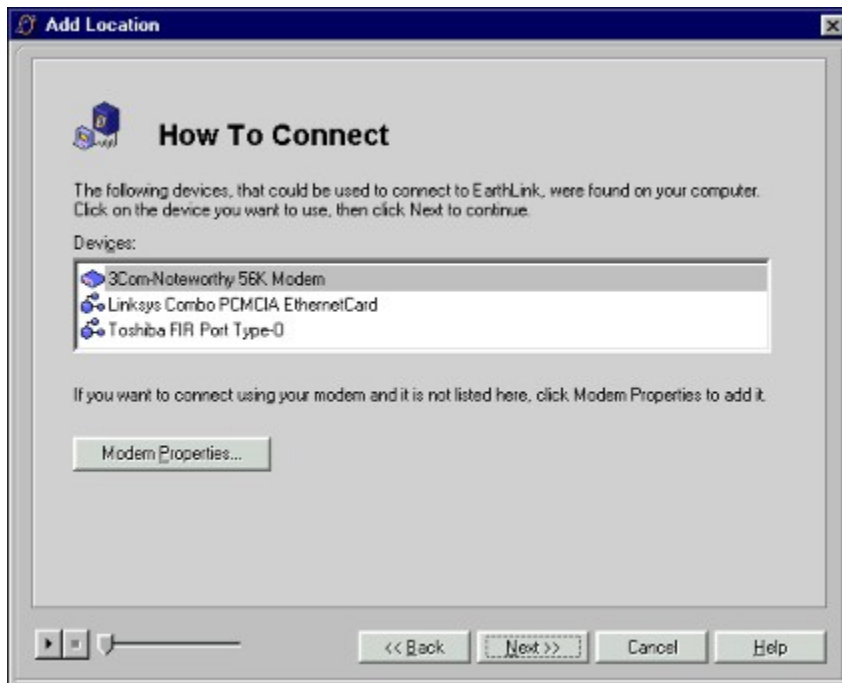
Add Location

How To Connect

The following devices, that could be used to connect to EarthLink, were found on your computer. Click on the device you want to use, then click Next to continue.

Devices:

3Com-Noteworthy 56K Modem
Linksys Combo PCMCIA EthernetCard
Toshiba FIR Port Type-0

If you want to connect using your modem and it is not listed here, click Modem Properties to add it.

Modem Properties...

<< Back
Next >>
Cancel
Help